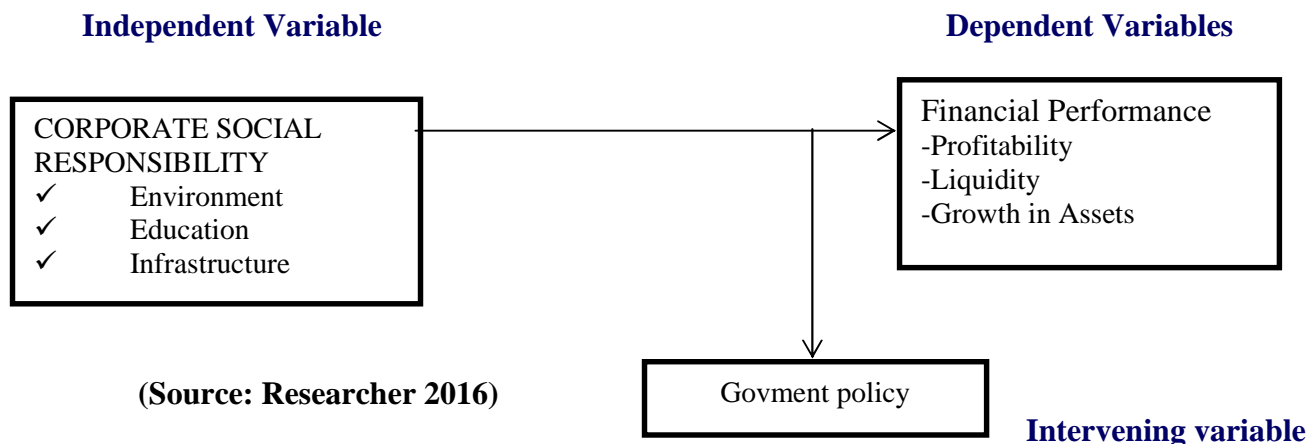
**Independent Variable**

**Dependent Variables**

CORPORATE SOCIAL RESPONSIBILITY
✓ Environment
✓ Education
✓ Infrastructure

Financial Performance
-Profitability
-Liquidity
-Growth in Assets

**(Source: Researcher 2016)**

Govment policy

**Intervening variable**